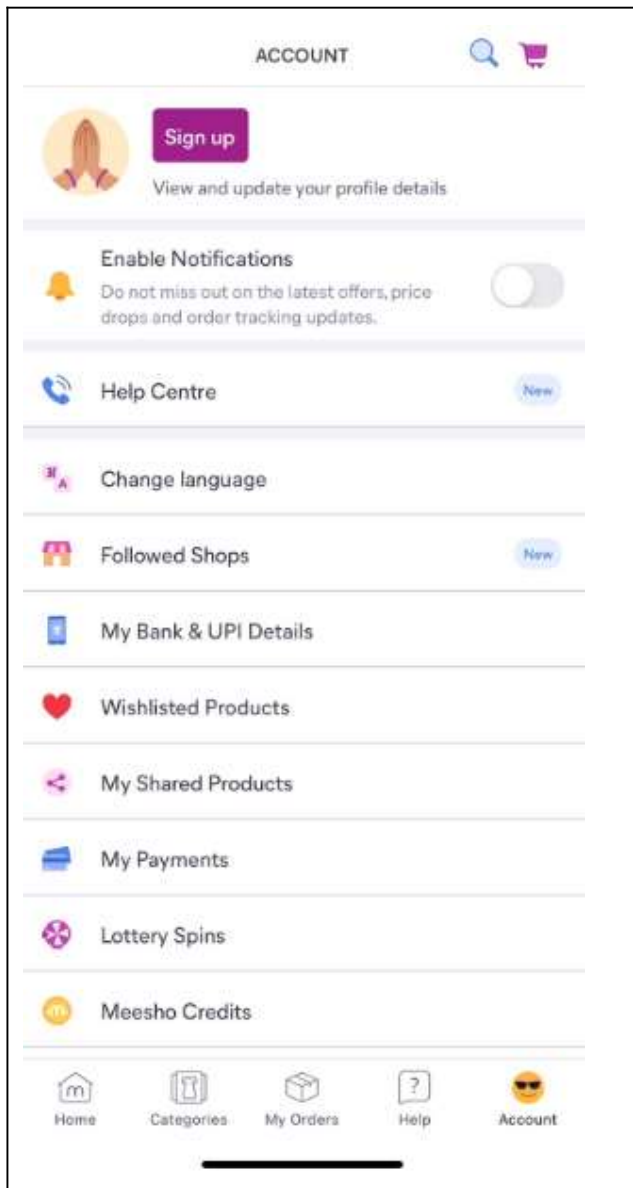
ACCOUNT

Sign up

View and update your profile details

Enable Notifications

Do not miss out on the latest offers, price drops and order tracking updates.

Help Centre

New

Change language

Followed Shops

New

My Bank & UPI Details

Wishlisted Products

My Shared Products

My Payments

Lottery Spins

Meesho Credits

Home

Categories

My Orders

Help

Account